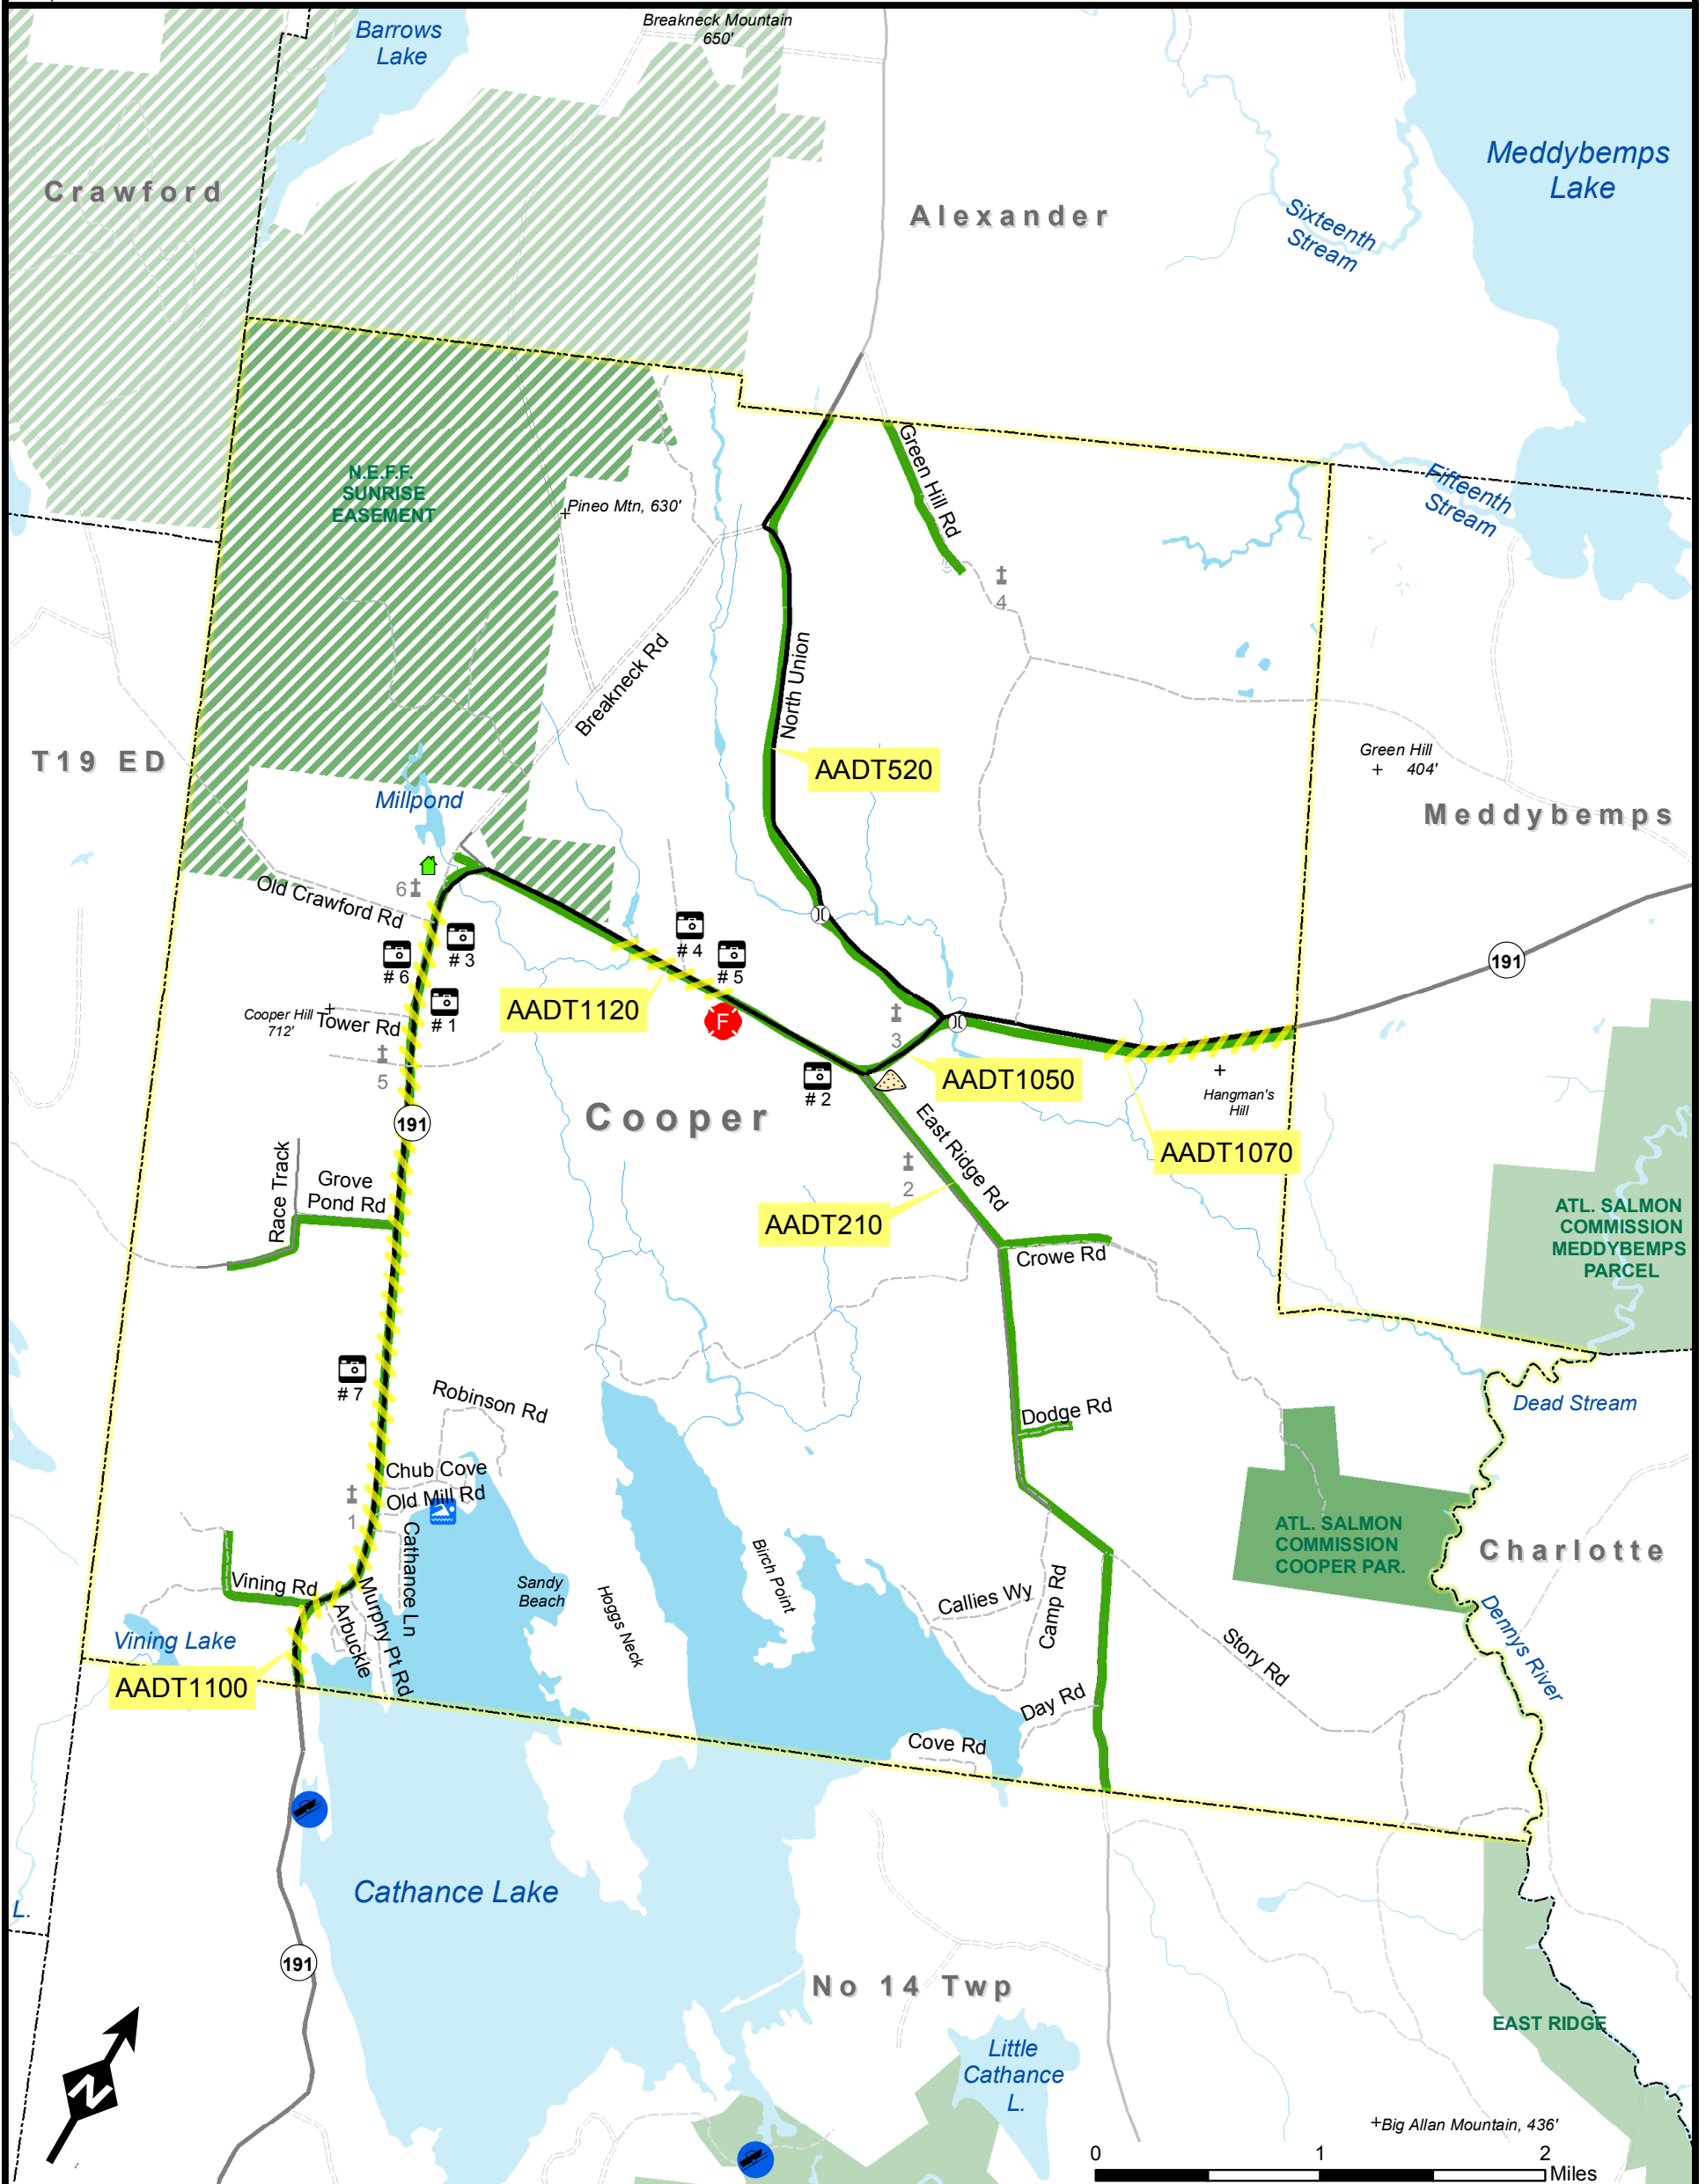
Barrows Lake

Breakneck Mountain 650'

Meddybemps Lake

Crawford

Alexander

Sixteenth Stream

Fifteenth Stream

N.E.F.F. SUNRISE EASEMENT

Pineo Mtn, 630'

Green Hill Rd

4

Breakneck Rd

North Union

AADT520

T19 ED

Millpond

Green Hill 404'

Meddybemps

Old Crawford Rd

6

# 6

# 3

# 4

# 5

# 1

Cooper Hill 712'

Tower Rd

5

AADT1120

F

191

3

AADT1050

# 2

Hangman's Hill

AADT1070

191

Cooper

East Ridge Rd

2

Race Track

Grove Pond Rd

AADT210

ATL. SALMON COMMISSION MEDDYBEMPS PARCEL

Crowe Rd

# 7

Robinson Rd

Dodge Rd

Dead Stream

Chub Cove

Old Mill Rd

1

Cathance Ln

Birch Point

ATL. SALMON COMMISSION COOPER PAR.

Charlotte

Sandy Beach

Hoggs Neck

Callies Wy

Camp Rd

Vining Rd

Arbuckle

Murphy Pt Rd

Story Rd

Dennys River

Vining Lake

AADT1100

Day Rd

Cove Rd

Cathance Lake

L.

191

No 14 Twp

EAST RIDGE

Little Cathance L.

Big Allan Mountain, 436'

0

1

2

Miles

N